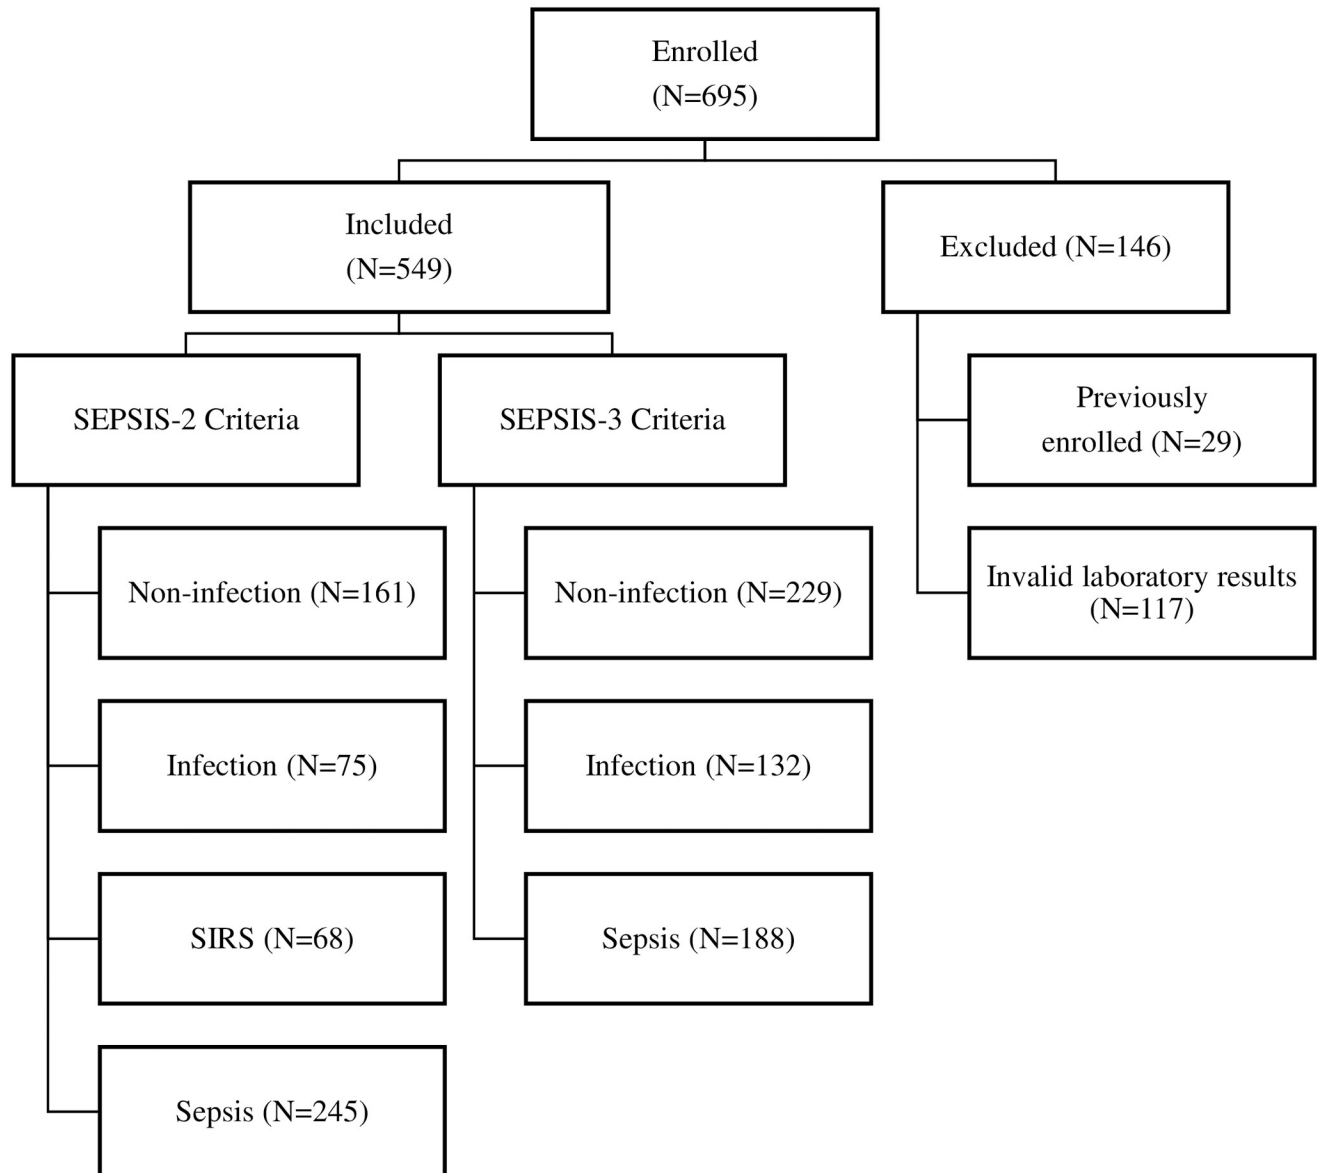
Enrolled
(N=695)

Included
(N=549)

Excluded (N=146)

SEPSIS-2 Criteria

SEPSIS-3 Criteria

Previously enrolled (N=29)

Non-infection (N=161)

Non-infection (N=229)

Invalid laboratory results (N=117)

Infection (N=75)

Infection (N=132)

SIRS (N=68)

Sepsis (N=188)

Sepsis (N=245)